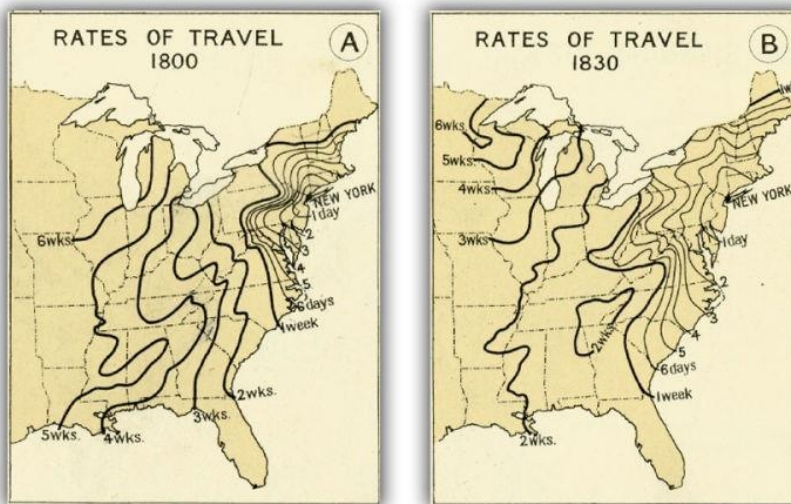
RATES OF TRAVEL 1800

A

NEW YORK

1day

2

3

4

5

6days

1week

6wks.

2wks.

3wks.

4wks.

5wks.

RATES OF TRAVEL 1830

B

1w

NEW YORK

1day

2

3

4

5

6days

1week

6wks.

5wks.

4wks.

3wks.

2wks.

2wks.